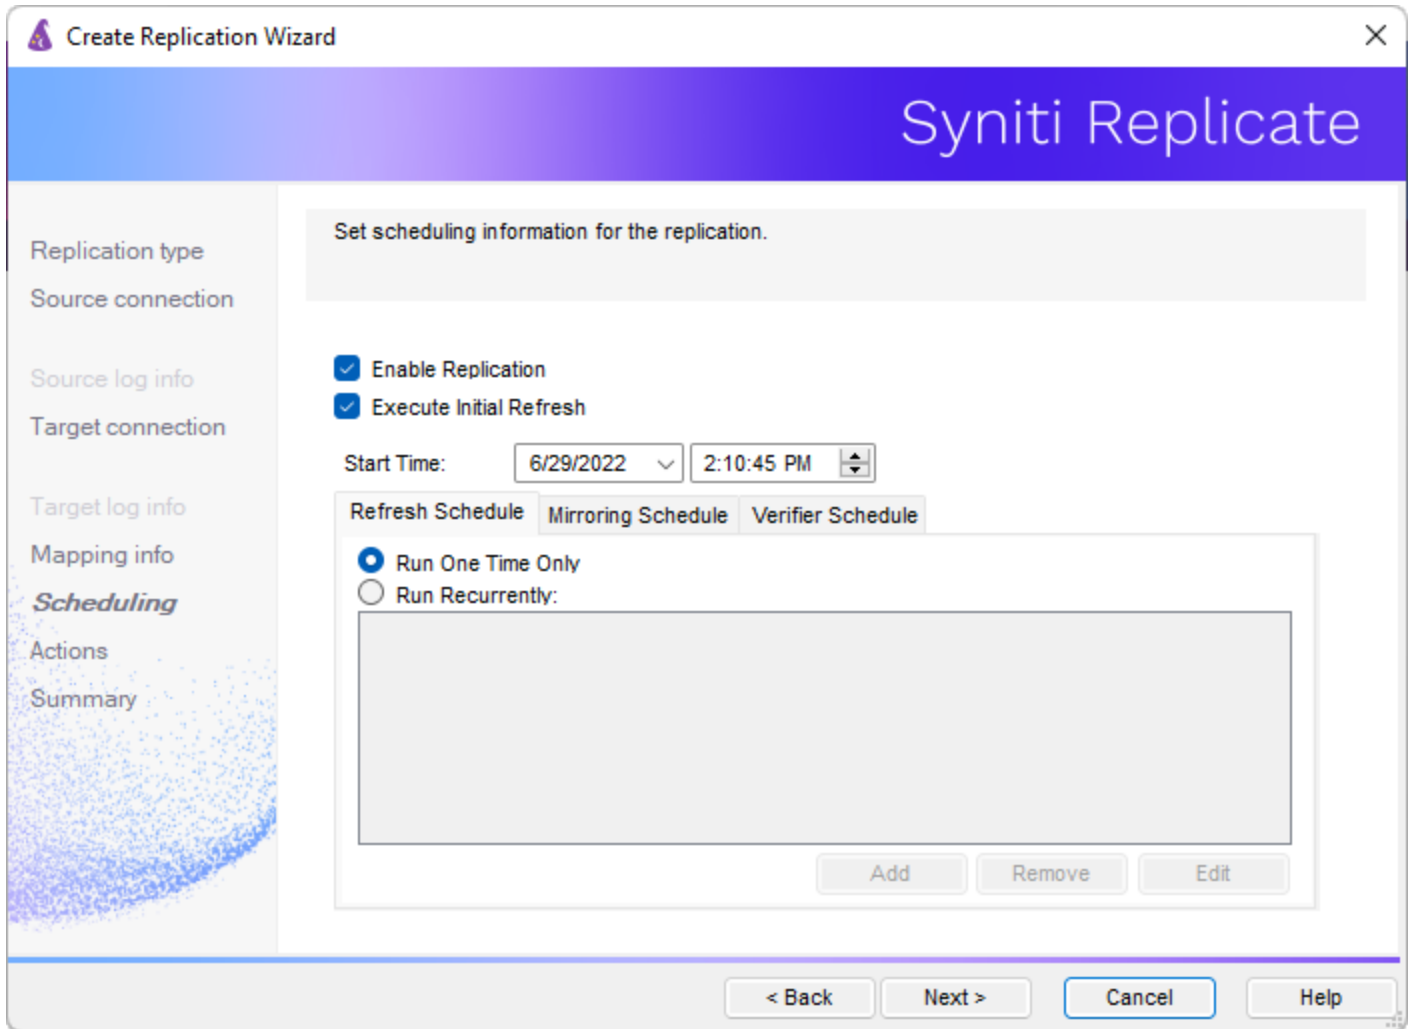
Create Replication Wizard

Syniti Replicate

Replication type
Source connection
Source log info
Target connection
Target log info
Mapping info
Scheduling
Actions
Summary

Set scheduling information for the replication.

Enable Replication
Execute Initial Refresh

Start Time: 6/29/2022 2:10:45 PM

Refresh Schedule | Mirroring Schedule | Verifier Schedule

Run One Time Only
Run Recurrently:

Add Remove Edit

< Back Next > Cancel Help